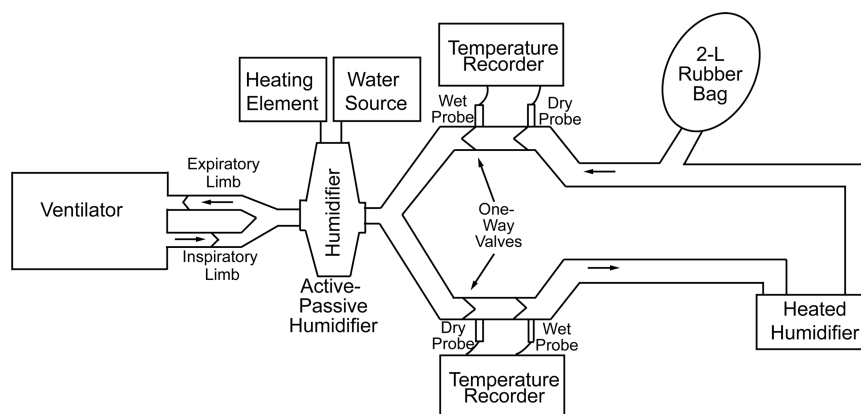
Temperature Recorder

2-L Rubber Bag

Heating Element

Water Source

Wet Probe

Dry Probe

Expiratory Limb

Ventilator

Humidifier

One-Way Valves

Inspiratory Limb

Active-Passive Humidifier

Dry Probe

Wet Probe

Heated Humidifier

Temperature Recorder